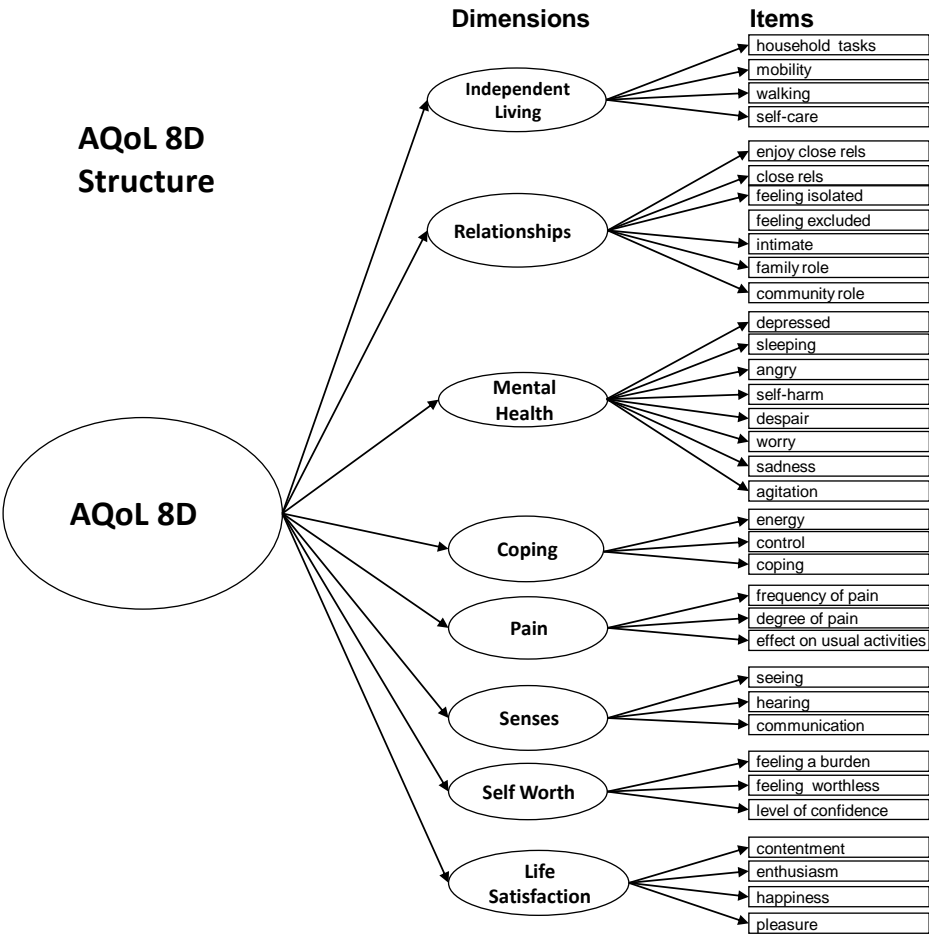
AQoL 8D Structure

Dimensions

Items

AQoL 8D

Independent Living

household tasks
mobility
walking
self-care

Relationships

enjoy close rels
close rels
feeling isolated
feeling excluded
intimate
family role
community role

Mental Health

depressed
sleeping
angry
self-harm
despair
worry
sadness
agitation

Coping

energy
control
coping

Pain

frequency of pain
degree of pain
effect on usual activities

Senses

seeing
hearing
communication

Self Worth

feeling a burden
feeling worthless
level of confidence

Life Satisfaction

contentment
enthusiasm
happiness
pleasure